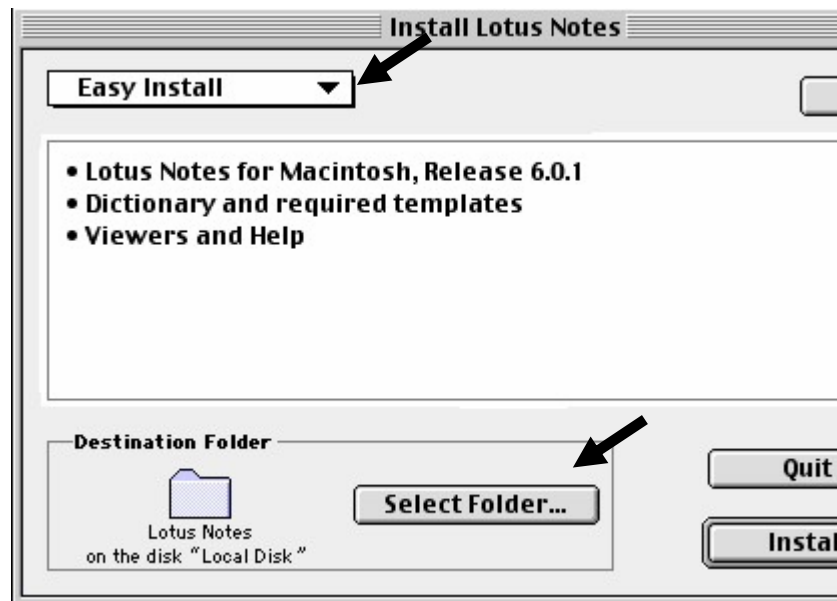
Install Lotus Notes

Easy Install

• Lotus Notes for Macintosh, Release 6.0.1
• Dictionary and required templates
• Viewers and Help

Destination Folder

Lotus Notes
on the disk "Local Disk"

Select Folder...

Quit

Instal